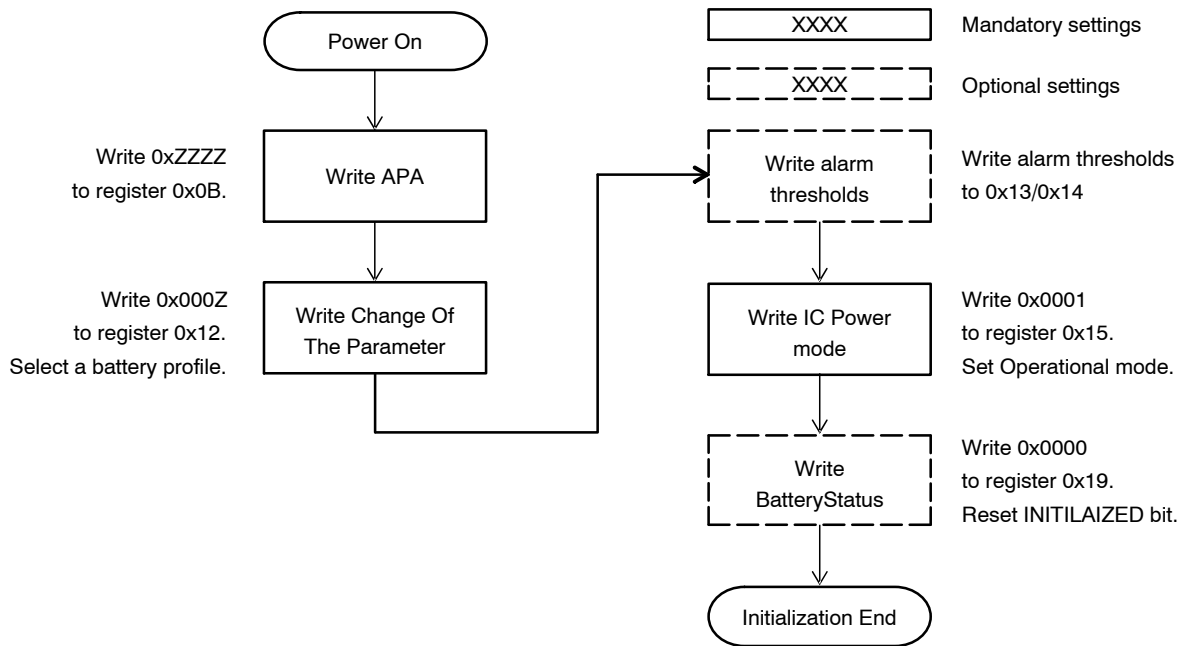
Power On

Write 0xZZZZ to register 0x0B.

Write APA

Write 0x000Z to register 0x12. Select a battery profile.

Write Change Of The Parameter

XXXX Mandatory settings

XXXX Optional settings

Write alarm thresholds

Write alarm thresholds to 0x13/0x14

Write IC Power mode

Write 0x0001 to register 0x15. Set Operational mode.

Write BatteryStatus

Write 0x0000 to register 0x19. Reset INITILAIZED bit.

Initialization End